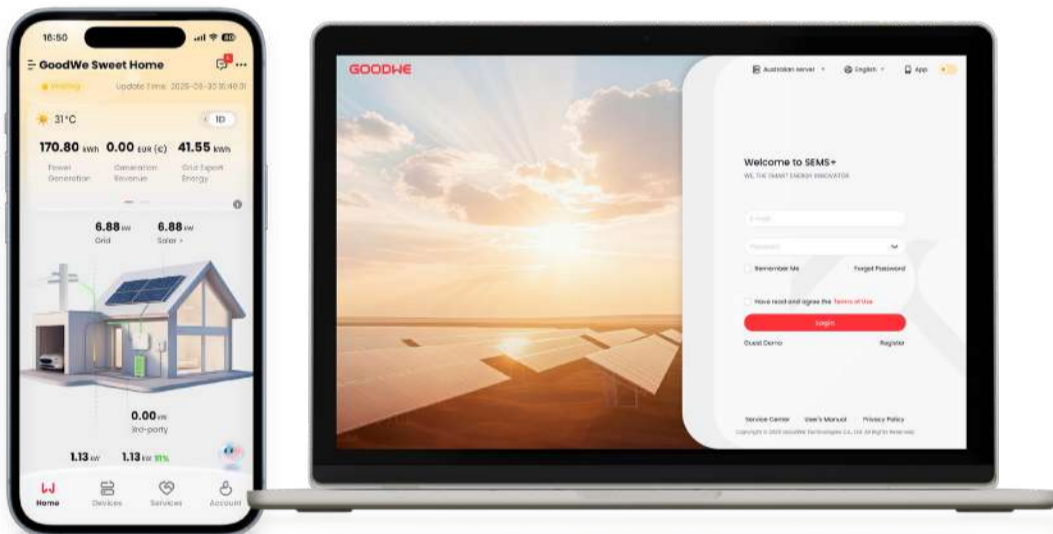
16:50

GoodWe Sweet Home

Working Update Time: 2025-05-30 16:48:01

31°C

1D

170.80 kWh 0.00 EUR (€) 41.55 kWh

Power Generation Generation Revenue Grid Export Energy

6.88 kW Grid

6.88 kW Solar

0.00 kW 3rd-party

1.13 kW 1.13 kW 91%

Home Devices Services Account

GOODWE

Australian server English App

Welcome to SEMS+

WE, THE SMART ENERGY INNOVATOR

E-mail

Password

Remember Me

Forgot Password

Have read and agree the Terms of Use

Login

Guest Demo

Register

Service Center User's Manual Privacy Policy

Copyright © 2025 GoodWe Technologies Co., Ltd. All Rights Reserved.